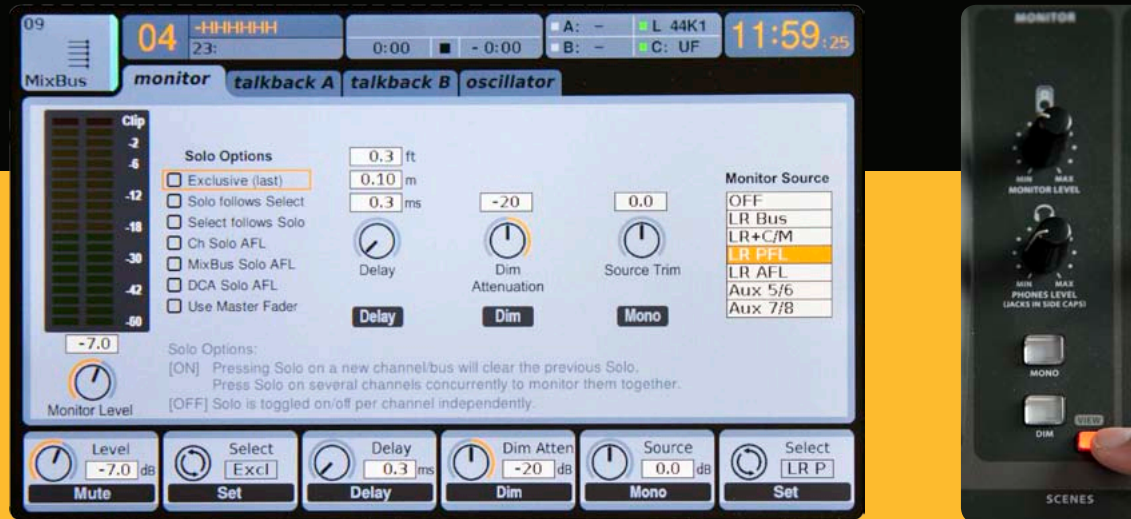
09
MixBus
04
-HHHHHH
23:
0:00 ■ - 0:00
A: –
B: –
L 44K1
C: UF
11:59:25

monitor
talkback A
talkback B
oscillator

Clip
-2
-6
-12
-18
-30
-42
-50
-7.0
Monitor Level

Solo Options
Exclusive (last)
Solo follows Select
Select follows Solo
Ch Solo AFL
MixBus Solo AFL
DCA Solo AFL
Use Master Fader

0.3 ft
0.10 m
0.3 ms
Delay
Delay

-20
Dim Attenuation
Dim

0.0
Source Trim
Mono

Monitor Source
OFF
LR Bus
LR+C/M
LR PFL
LR AFL
Aux 5/6
Aux 7/8

Solo Options:
[ON] Pressing Solo on a new channel/bus will clear the previous Solo.
Press Solo on several channels concurrently to monitor them together.
[OFF] Solo is toggled on/off per channel independently.

Level
-7.0 dB
Mute

Select
Excl
Set

Delay
0.3 ms
Delay

Dim Atten
-20 dB
Dim

Source
0.0 dB
Mono

Select
LR P
Set

MONITOR
MIN MAX
MONITOR LEVEL
MIN MAX
PHONES LEVEL
(JACKS IN SIDE CAPS)
MONO
DIM
VIEW
SCENES